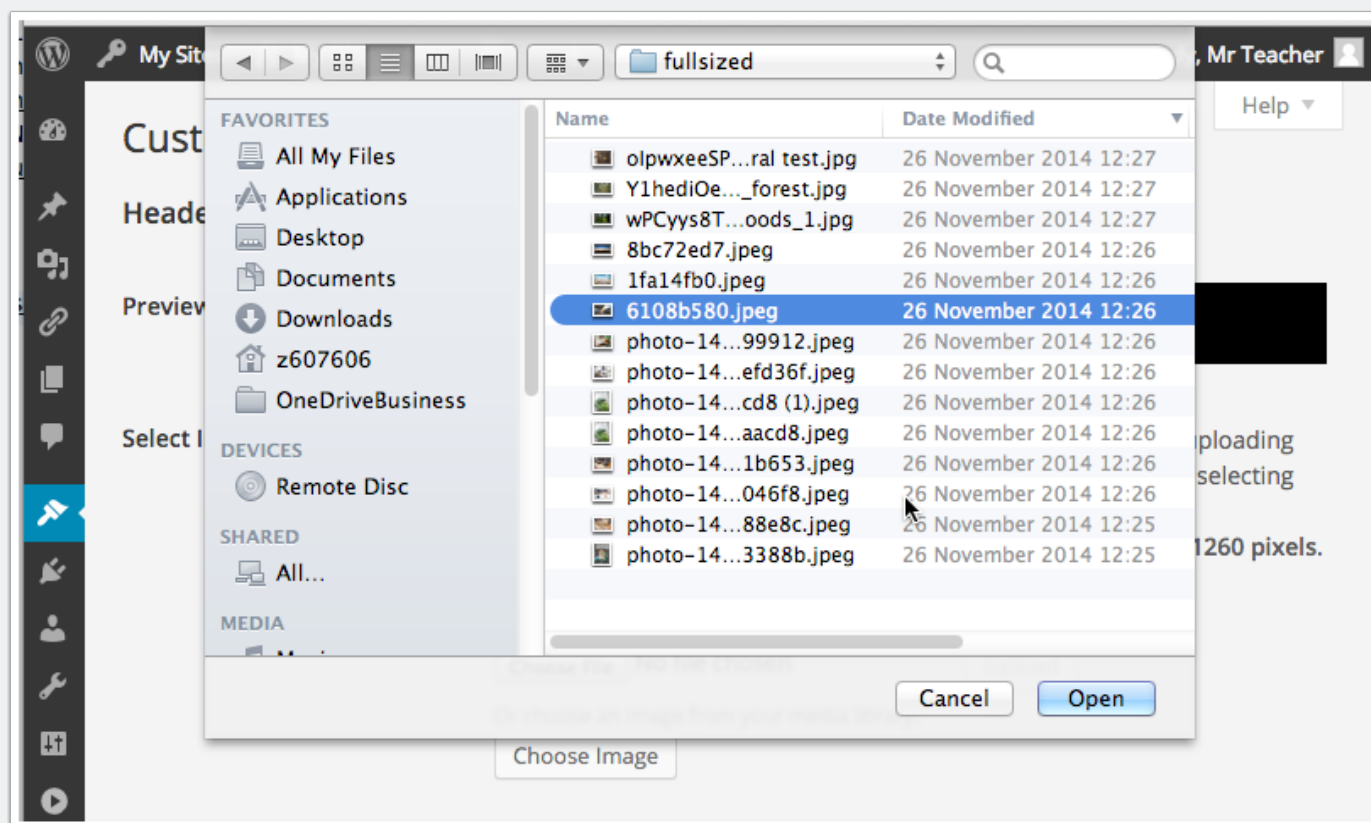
My Sit
, Mr Teacher
Help ▼
Cust
Heade
Preview
Select I
fullsized

FAVORITES
All My Files
Applications
Desktop
Documents
Downloads
z607606
OneDriveBusiness
DEVICES
Remote Disc
SHARED
All...
MEDIA

| Name | Date Modified |
|---|---|
| olpwxeeSP...ral test.jpg | 26 November 2014 12:27 |
| Y1hediOe..._forest.jpg | 26 November 2014 12:27 |
| wPCyys8T...oods_1.jpg | 26 November 2014 12:27 |
| 8bc72ed7.jpeg | 26 November 2014 12:26 |
| 1fa14fb0.jpeg | 26 November 2014 12:26 |
| 6108b580.jpeg | 26 November 2014 12:26 |
| photo-14...99912.jpeg | 26 November 2014 12:26 |
| photo-14...efd36f.jpeg | 26 November 2014 12:26 |
| photo-14...cd8 (1).jpeg | 26 November 2014 12:26 |
| photo-14...aacd8.jpeg | 26 November 2014 12:26 |
| photo-14...1b653.jpeg | 26 November 2014 12:26 |
| photo-14...046f8.jpeg | 26 November 2014 12:26 |
| photo-14...88e8c.jpeg | 26 November 2014 12:25 |
| photo-14...3388b.jpeg | 26 November 2014 12:25 |

ploading
selecting
1260 pixels.
Cancel
Open
Choose Image